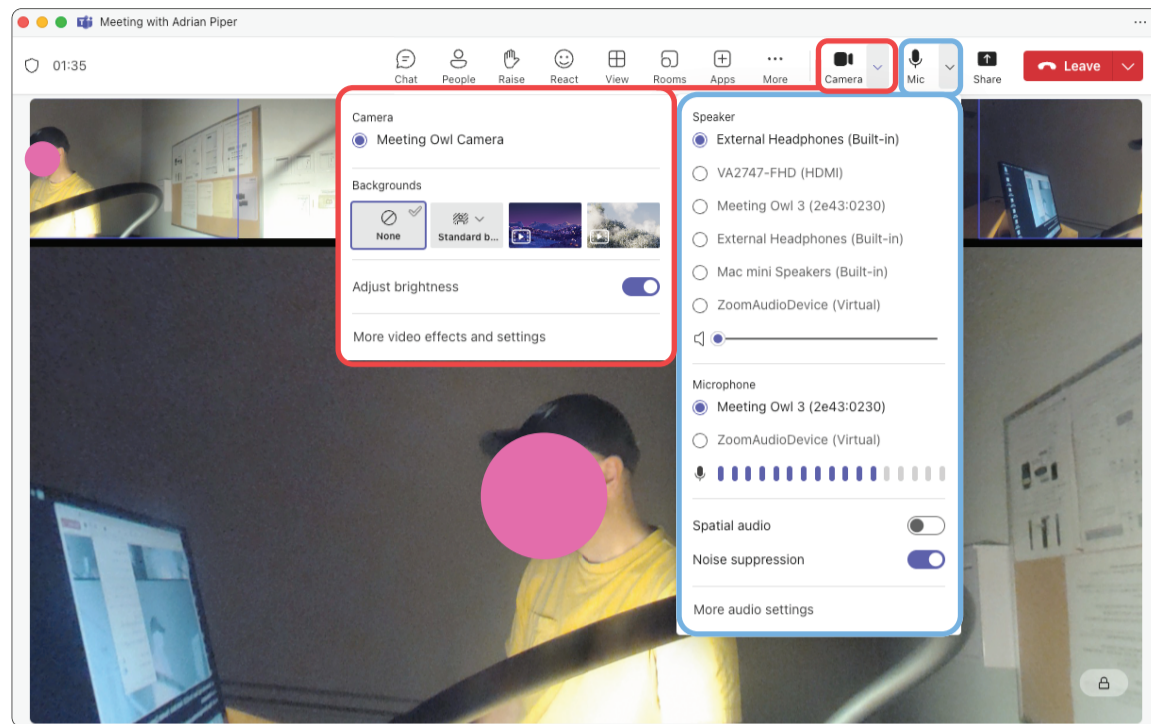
Meeting with Adrian Piper

01:35

Chat People Raise React View Rooms Apps More Camera Mic Share Leave

Camera
Meeting Owl Camera

Backgrounds
None Standard b...

Adjust brightness

More video effects and settings

Speaker
External Headphones (Built-in)
VA2747-FHD (HDMI)
Meeting Owl 3 (2e43:0230)
External Headphones (Built-in)
Mac mini Speakers (Built-in)
ZoomAudioDevice (Virtual)

Microphone
Meeting Owl 3 (2e43:0230)
ZoomAudioDevice (Virtual)

Spatial audio
Noise suppression

More audio settings